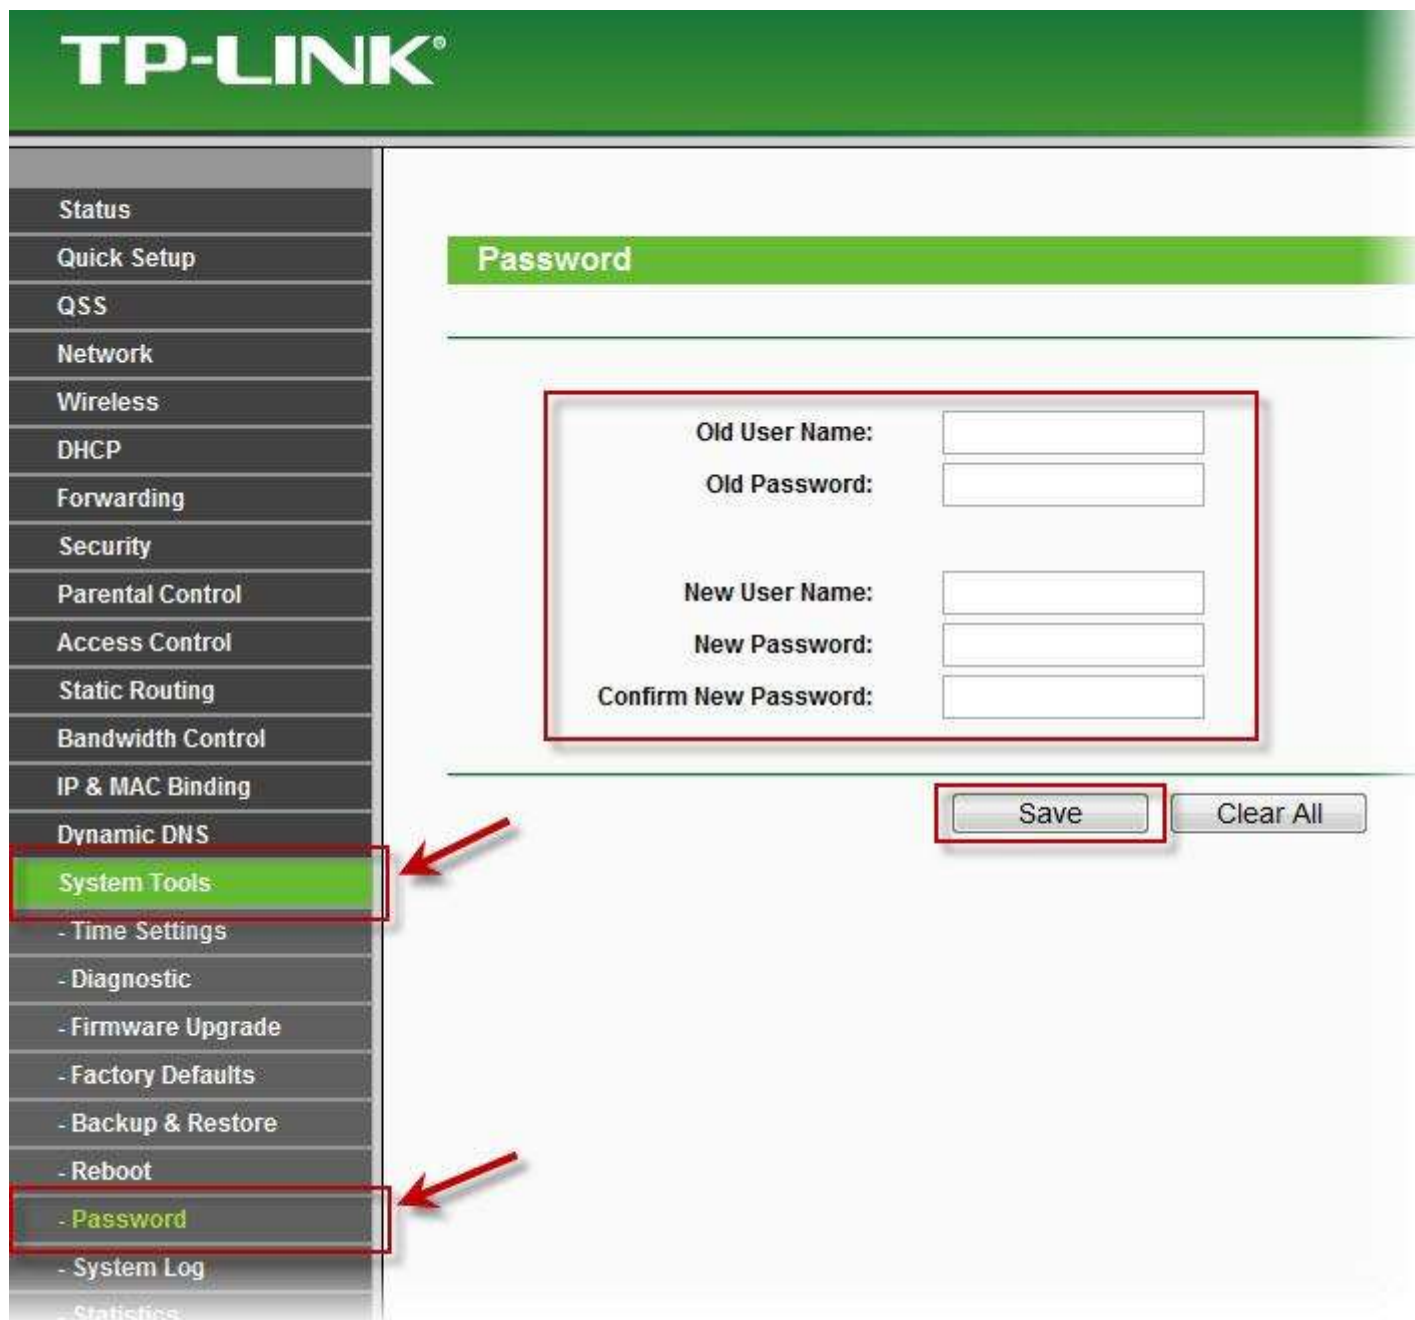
TP-LINK®

Status
Quick Setup
QSS
Network
Wireless
DHCP
Forwarding
Security
Parental Control
Access Control
Static Routing
Bandwidth Control
IP & MAC Binding
Dynamic DNS
System Tools
- Time Settings
- Diagnostic
- Firmware Upgrade
- Factory Defaults
- Backup & Restore
- Reboot
- Password
- System Log
- Statistics

Password

Old User Name:
Old Password:

New User Name:
New Password:
Confirm New Password:

Save
Clear All